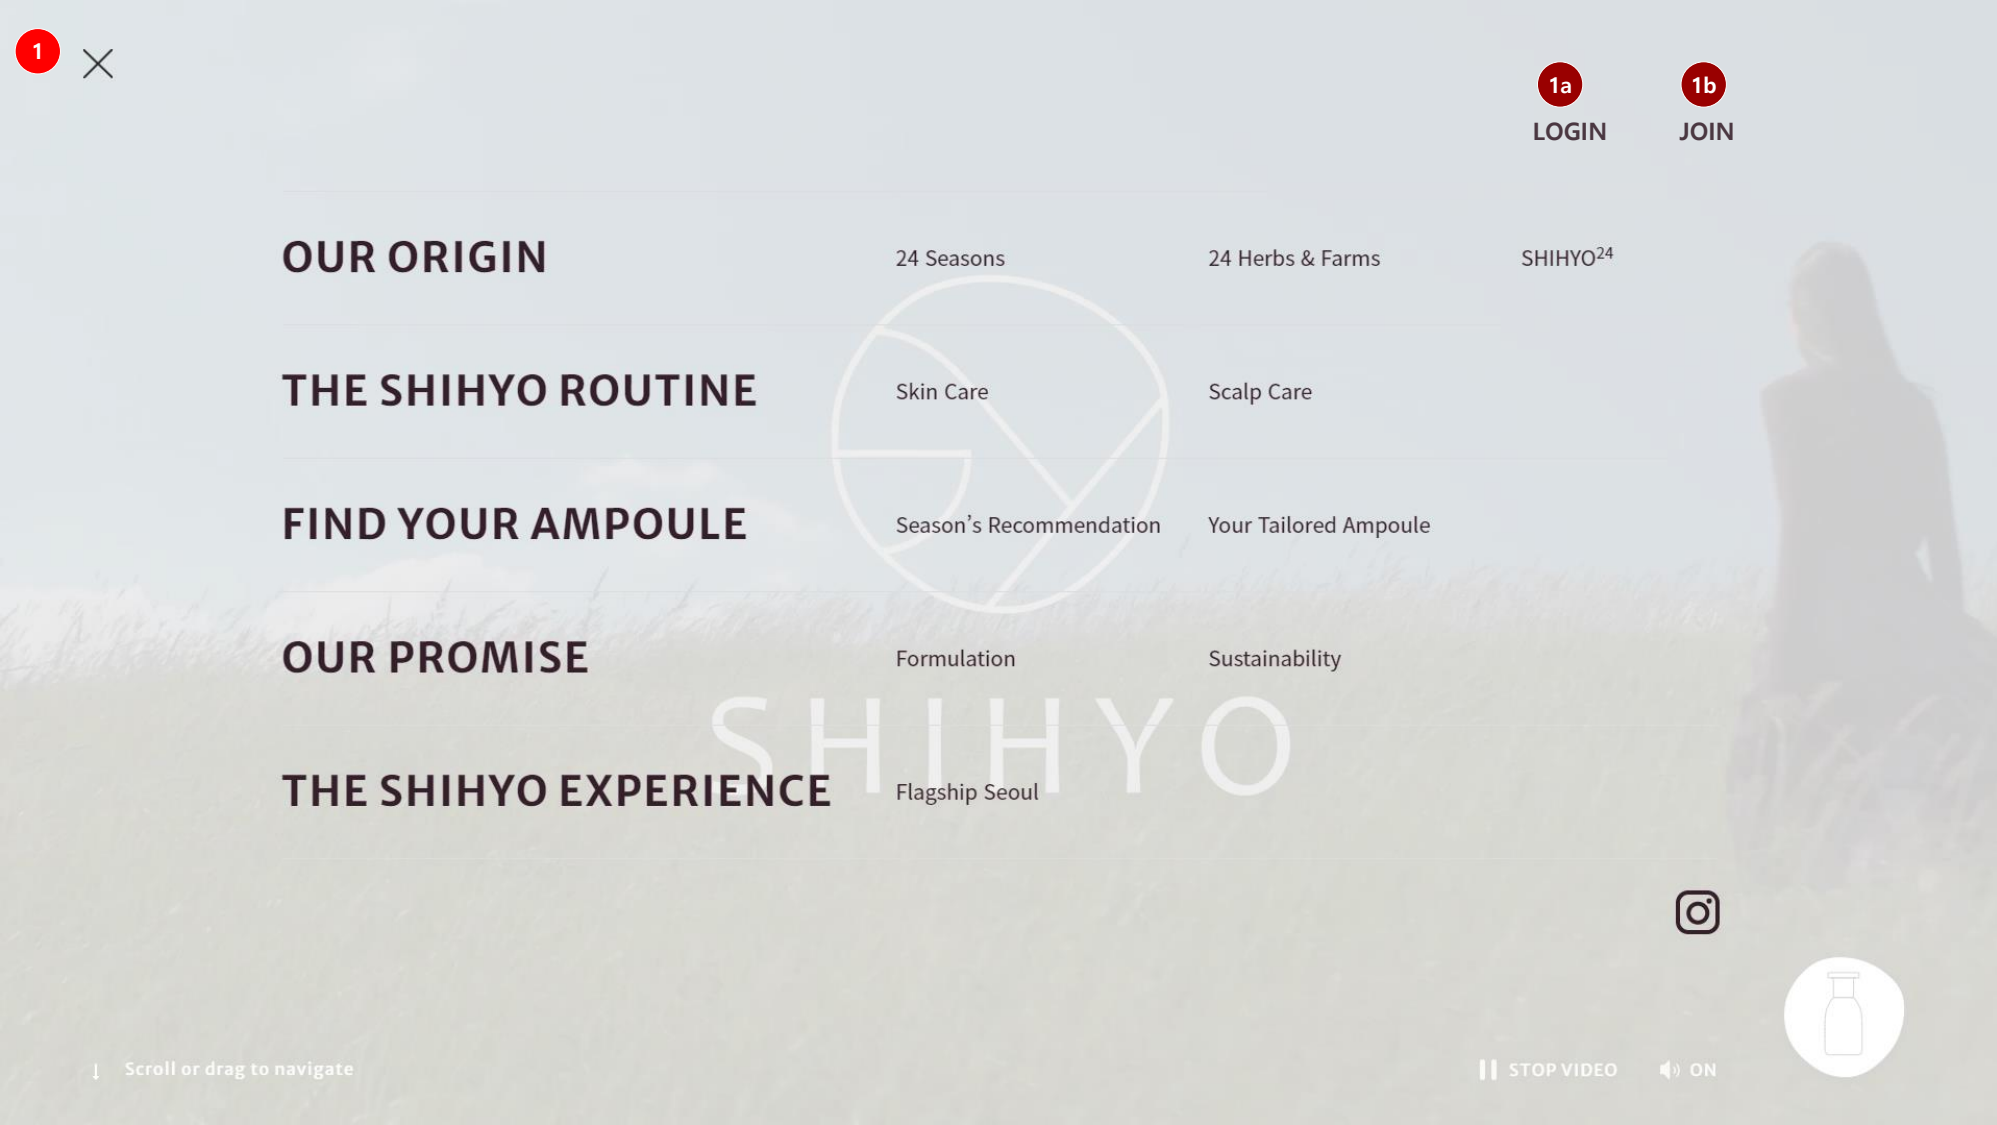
1

1a LOGIN

1b JOIN

OUR ORIGIN
24 Seasons
24 Herbs & Farms
SHIHYO$^{24}$

THE SHIHYO ROUTINE
Skin Care
Scalp Care

FIND YOUR AMPOULE
Season’s Recommendation
Your Tailored Ampoule

OUR PROMISE
Formulation
Sustainability

SHIHYO

THE SHIHYO EXPERIENCE
Flagship Seoul

Scroll or drag to navigate

STOP VIDEO
ON